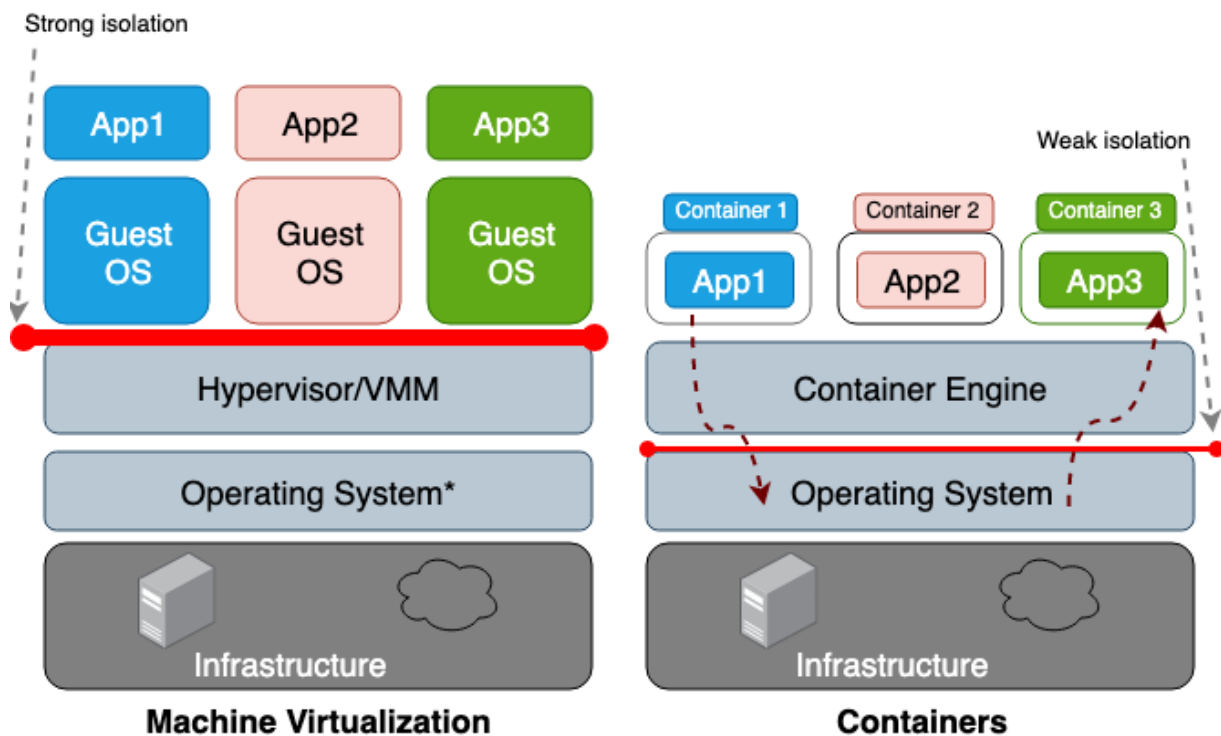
Strong isolation

App1
App2
App3

Guest OS
Guest OS
Guest OS

Hypervisor/VMM

Operating System*

Infrastructure

Machine Virtualization

Weak isolation

Container 1
Container 2
Container 3

App1
App2
App3

Container Engine

Operating System

Infrastructure

Containers